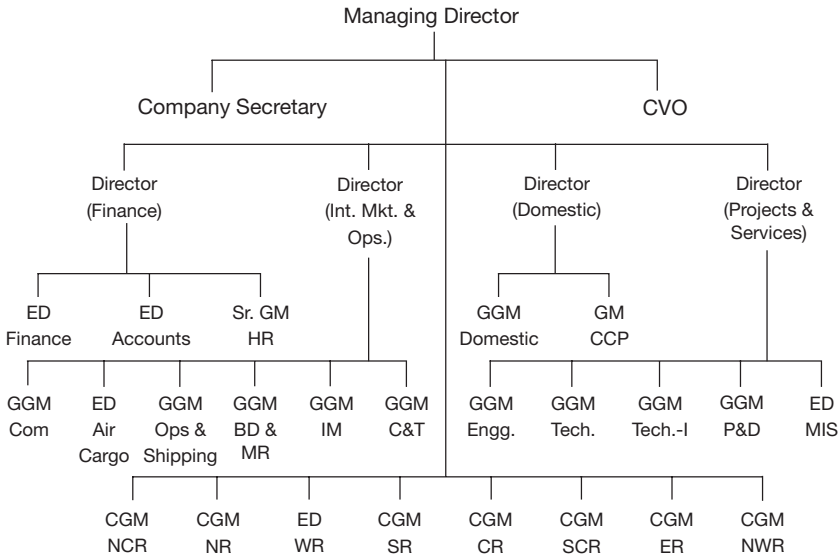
Managing Director

Company Secretary

CVO

Director (Finance)

Director (Int. Mkt. & Ops.)

Director (Domestic)

Director (Projects & Services)

ED Finance

ED Accounts

Sr. GM HR

GGM Domestic

GM CCP

GGM Com

ED Air Cargo

GGM Ops & Shipping

GGM BD & MR

GGM IM

GGM C&T

GGM Engg.

GGM Tech.

GGM Tech.-I

GGM P&D

ED MIS

CGM NCR

CGM NR

ED WR

CGM SR

CGM CR

CGM SCR

CGM ER

CGM NWR